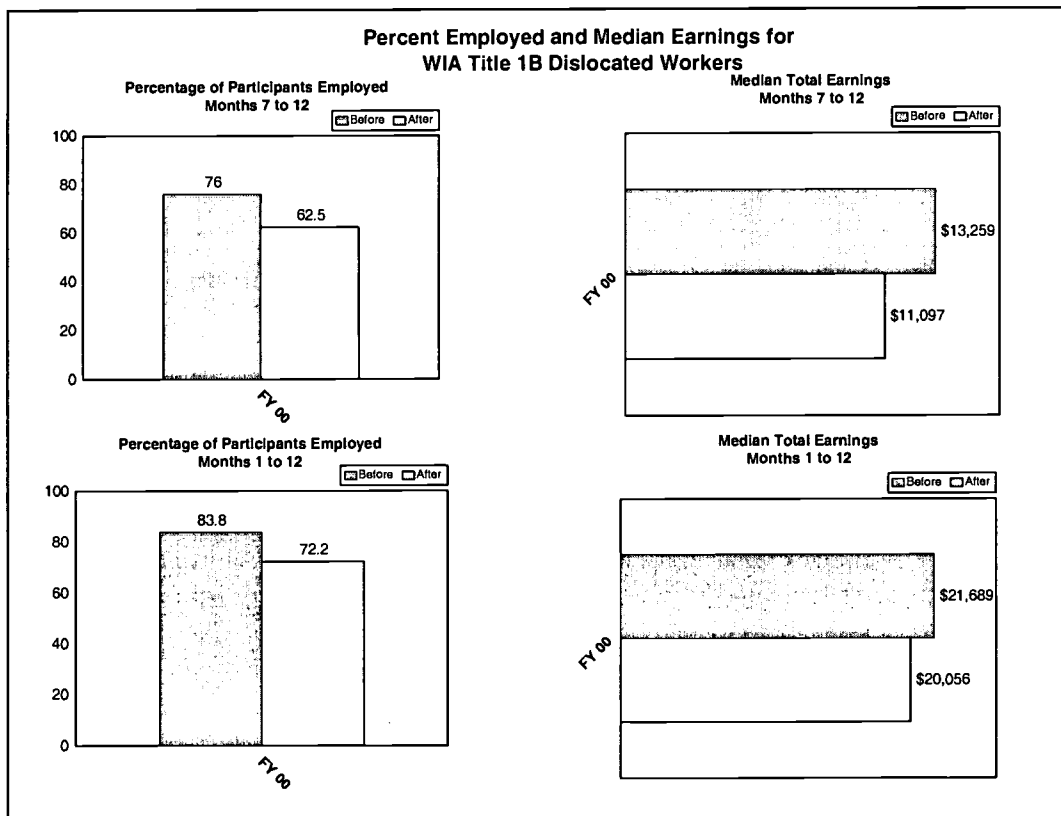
Percent Employed and Median Earnings for
WIA Title 1B Dislocated Workers

Percentage of Participants Employed
Months 7 to 12

Before After

100
80
60
40
20
0

76
62.5

FY 00

Median Total Earnings
Months 7 to 12

Before After

FY 00

$13,259
$11,097

Percentage of Participants Employed
Months 1 to 12

Before After

100
80
60
40
20
0

83.8
72.2

FY 00

Median Total Earnings
Months 1 to 12

Before After

FY 00

$21,689
$20,056